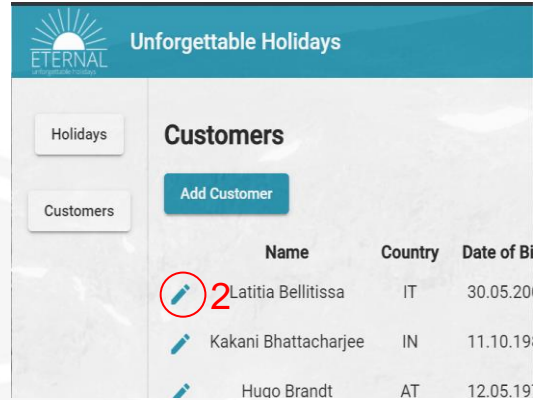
ETERNAL
unforgettable holidays
Unforgettable Holidays

Holidays

Customers

Customers

Add Customer

| Name | Country | Date of Bi |
|---|---|---|
| 2 Latitia Bellitissa | IT | 30.05.20 |
| Kakani Bhattacharjee | IN | 11.10.19 |
| Hugo Brandt | AT | 12.05.19 |